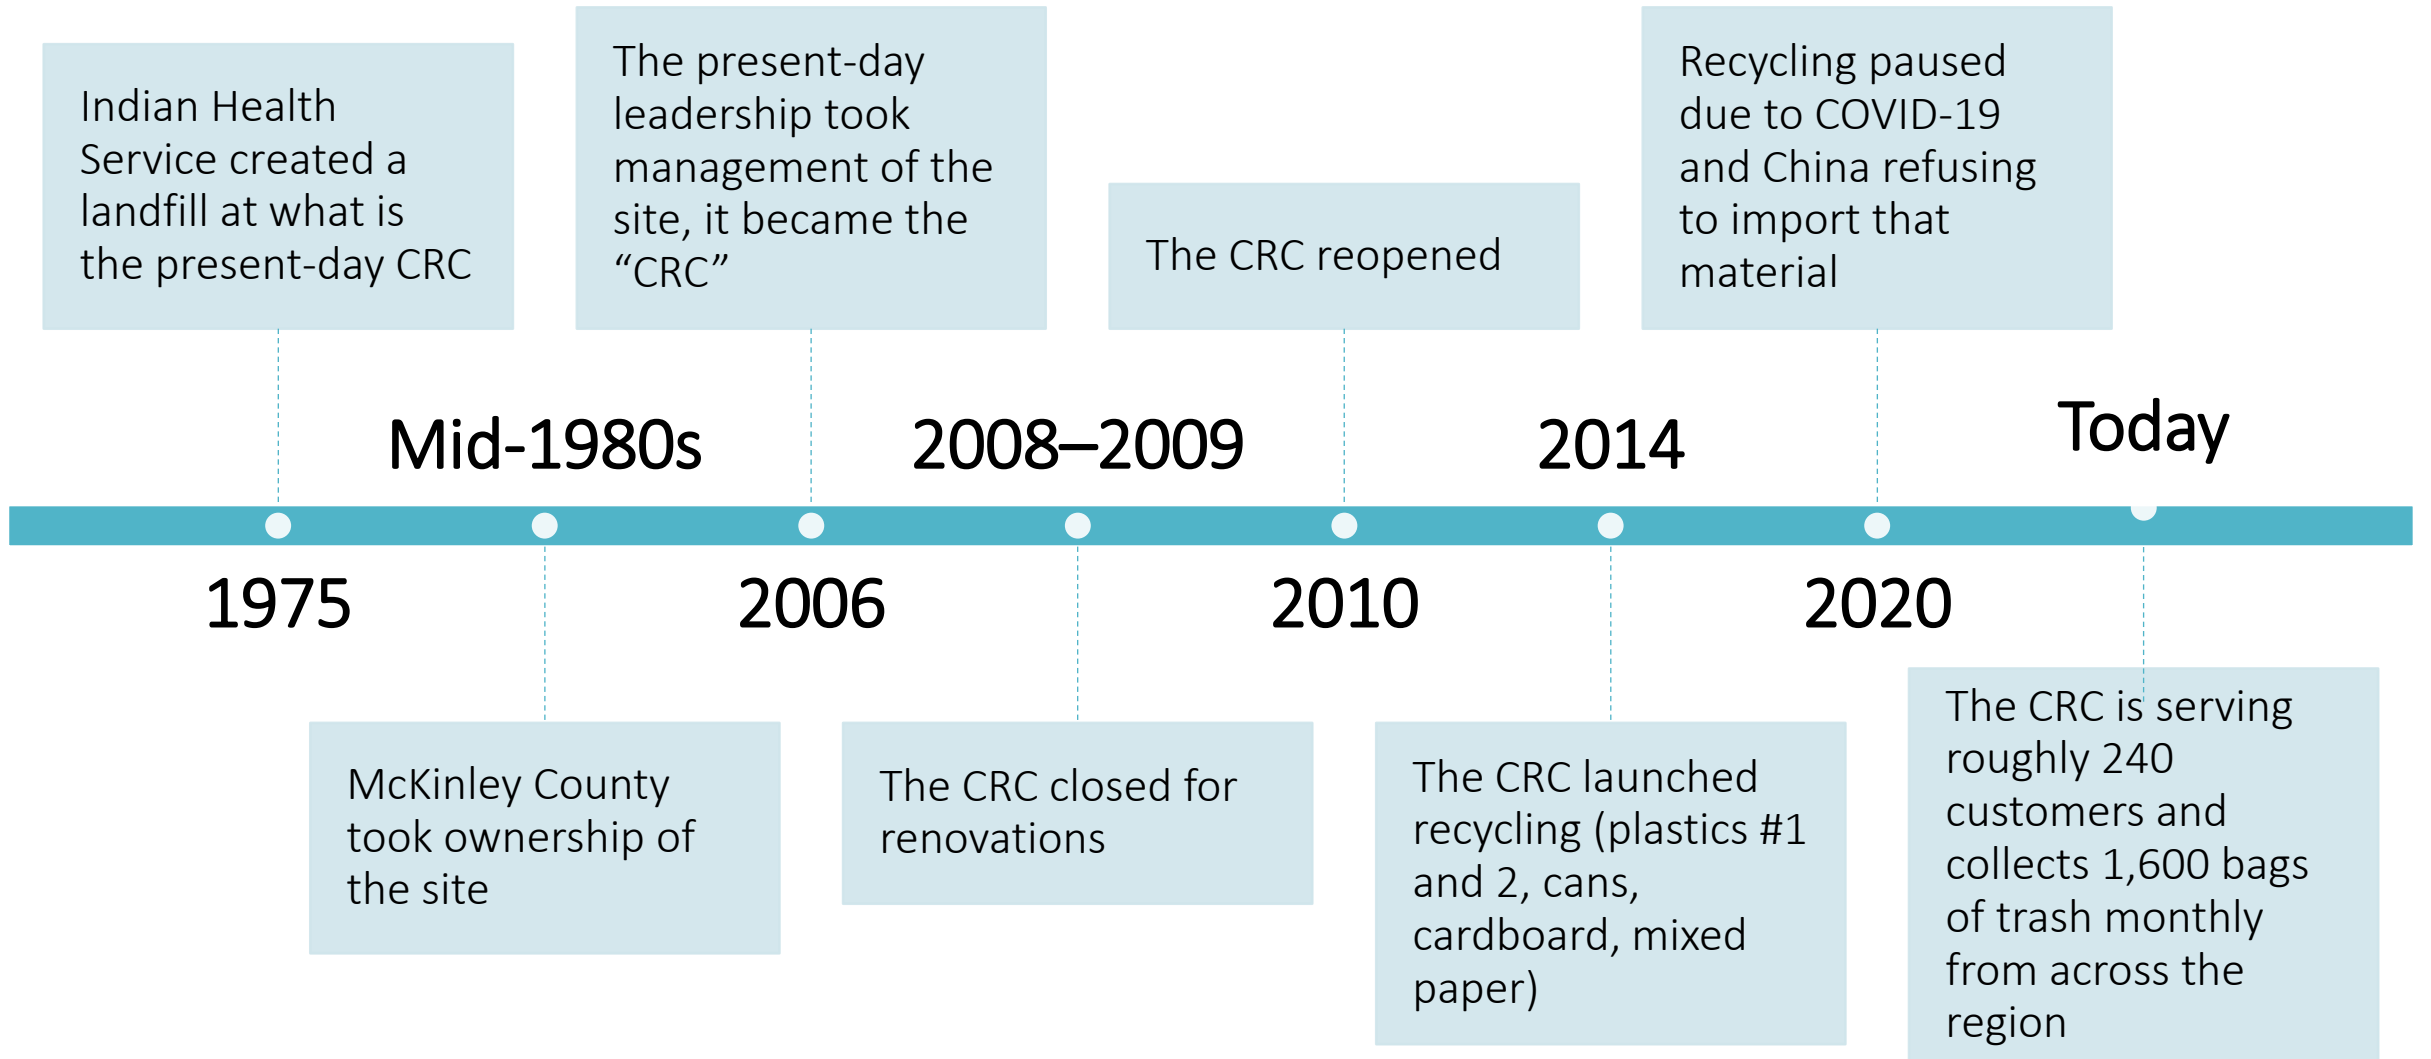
1975

Indian Health Service created a landfill at what is the present-day CRC

Mid-1980s

McKinley County took ownership of the site

2006

The present-day leadership took management of the site, it became the “CRC”

2008–2009

The CRC closed for renovations

2010

The CRC reopened

2014

The CRC launched recycling (plastics #1 and 2, cans, cardboard, mixed paper)

2020

Recycling paused due to COVID-19 and China refusing to import that material

Today

The CRC is serving roughly 240 customers and collects 1,600 bags of trash monthly from across the region